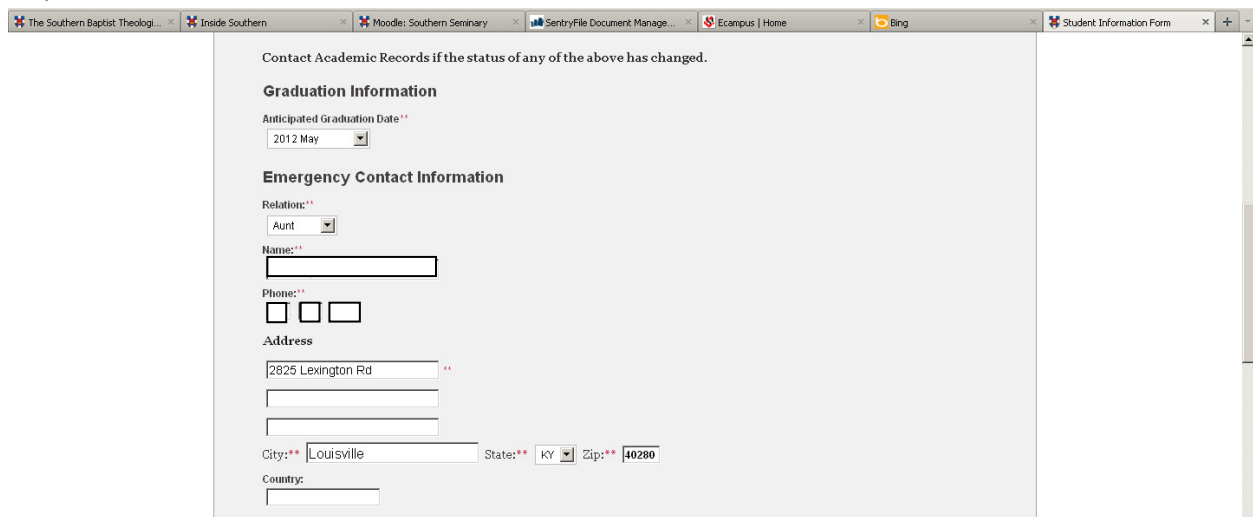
The Southern Baptist Theologi... × Inside Southern × Moodle: Southern Seminary × SentryFile Document Manage... × Ecampus | Home × Bing × Student Information Form × +

Contact Academic Records if the status of any of the above has changed.

Graduation Information

Anticipated Graduation Date**
2012 May

Emergency Contact Information

Relation:**
Aunt

Name:**

Phone:**

Address

2825 Lexington Rd **

City:** Louisville State:** KY Zip:** 40280

Country: